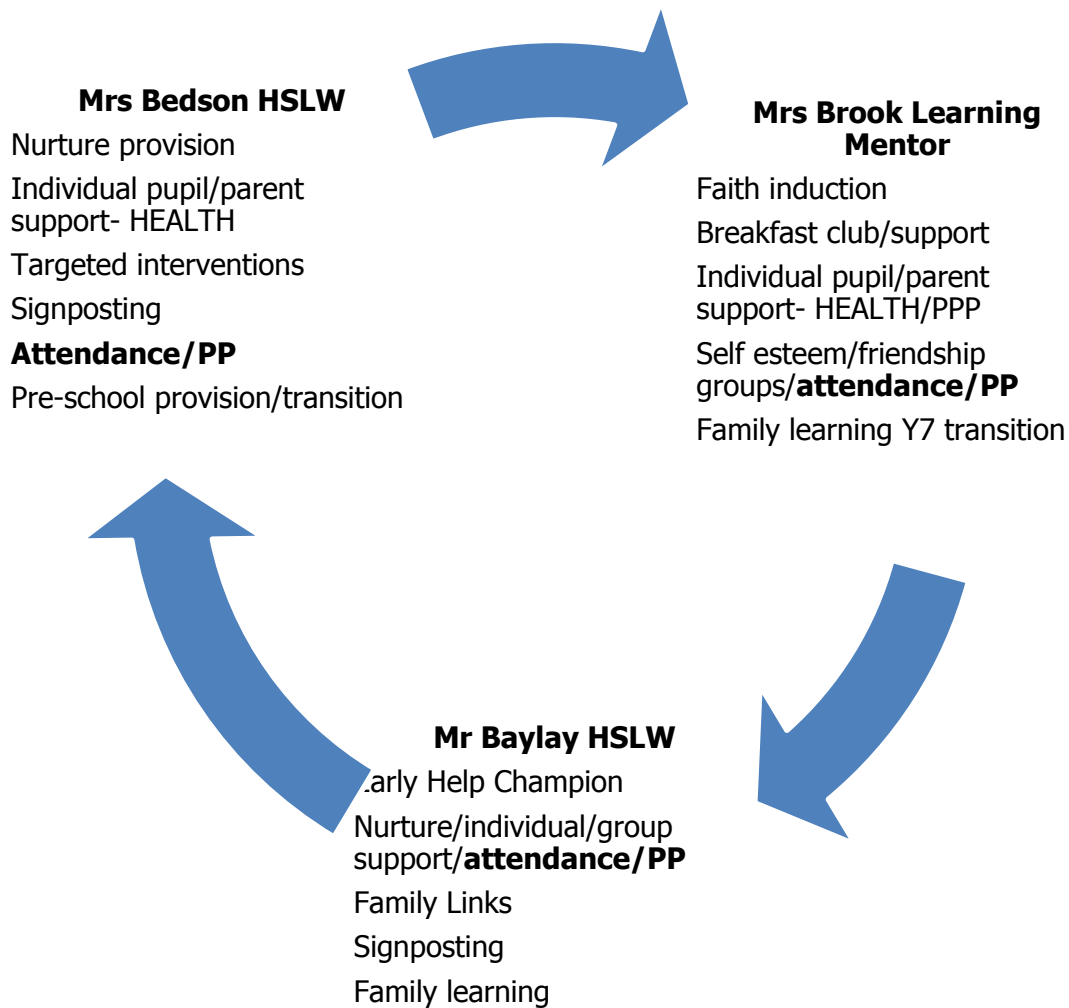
**Mrs Bedson HSLW**

Nurture provision

Individual pupil/parent support- HEALTH

Targeted interventions

Signposting

**Attendance/PP**

Pre-school provision/transition

**Mrs Brook Learning Mentor**

Faith induction

Breakfast club/support

Individual pupil/parent support- HEALTH/PPP

Self esteem/friendship groups/**attendance/PP**

Family learning Y7 transition

**Mr Baylay HSLW**

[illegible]arly Help Champion

Nurture/individual/group support/**attendance/PP**

Family Links

Signposting

Family learning